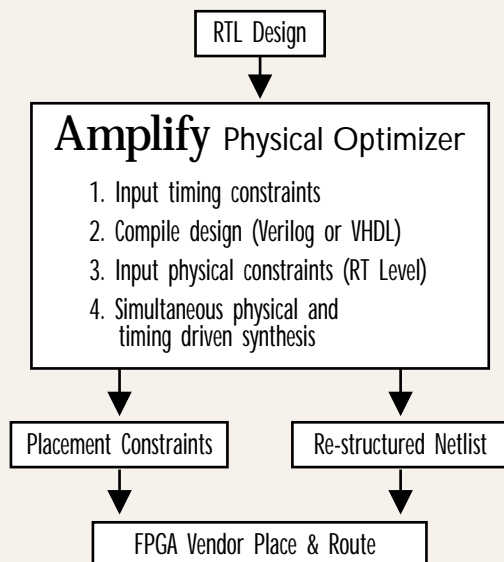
RTL Design

Amplify Physical Optimizer

1. Input timing constraints
2. Compile design (Verilog or VHDL)
3. Input physical constraints (RT Level)
4. Simultaneous physical and timing driven synthesis

Placement Constraints

Re-structured Netlist

FPGA Vendor Place & Route